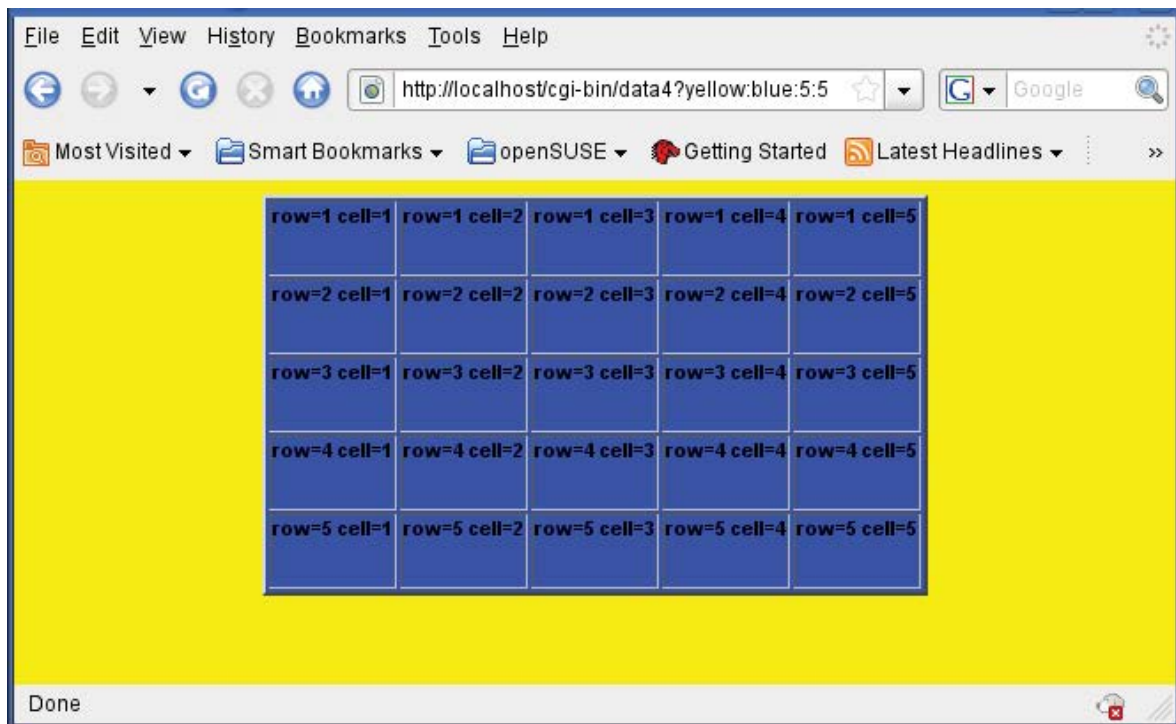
File Edit View History Bookmarks Tools Help

http://localhost/cgi-bin/data4?yellow:blue:5:5

Google

Most Visited Smart Bookmarks openSUSE Getting Started Latest Headlines »

| row=1 cell=1 | row=1 cell=2 | row=1 cell=3 | row=1 cell=4 | row=1 cell=5 |
|---|---|---|---|---|
| row=2 cell=1 | row=2 cell=2 | row=2 cell=3 | row=2 cell=4 | row=2 cell=5 |
| row=3 cell=1 | row=3 cell=2 | row=3 cell=3 | row=3 cell=4 | row=3 cell=5 |
| row=4 cell=1 | row=4 cell=2 | row=4 cell=3 | row=4 cell=4 | row=4 cell=5 |
| row=5 cell=1 | row=5 cell=2 | row=5 cell=3 | row=5 cell=4 | row=5 cell=5 |

Done